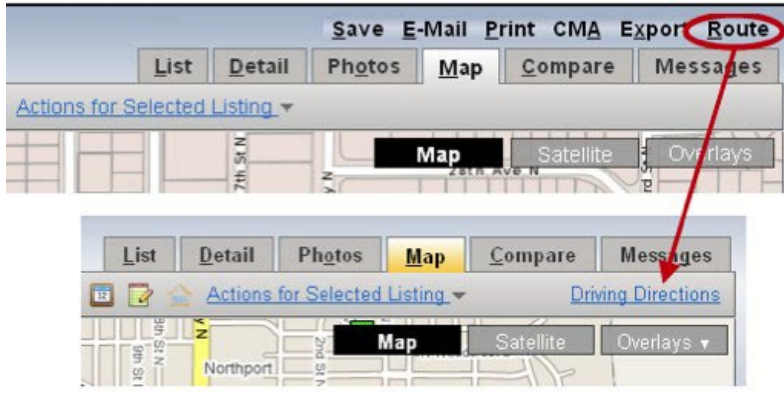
Save E-Mail Print CMA Export Route

List Detail Photos Map Compare Messages

Actions for Selected Listing

Map Satellite Overlays

7th St N

28th Ave N

List Detail Photos Map Compare Messages

Actions for Selected Listing

Driving Directions

Map Satellite Overlays

9th St N

2nd St N

Northport